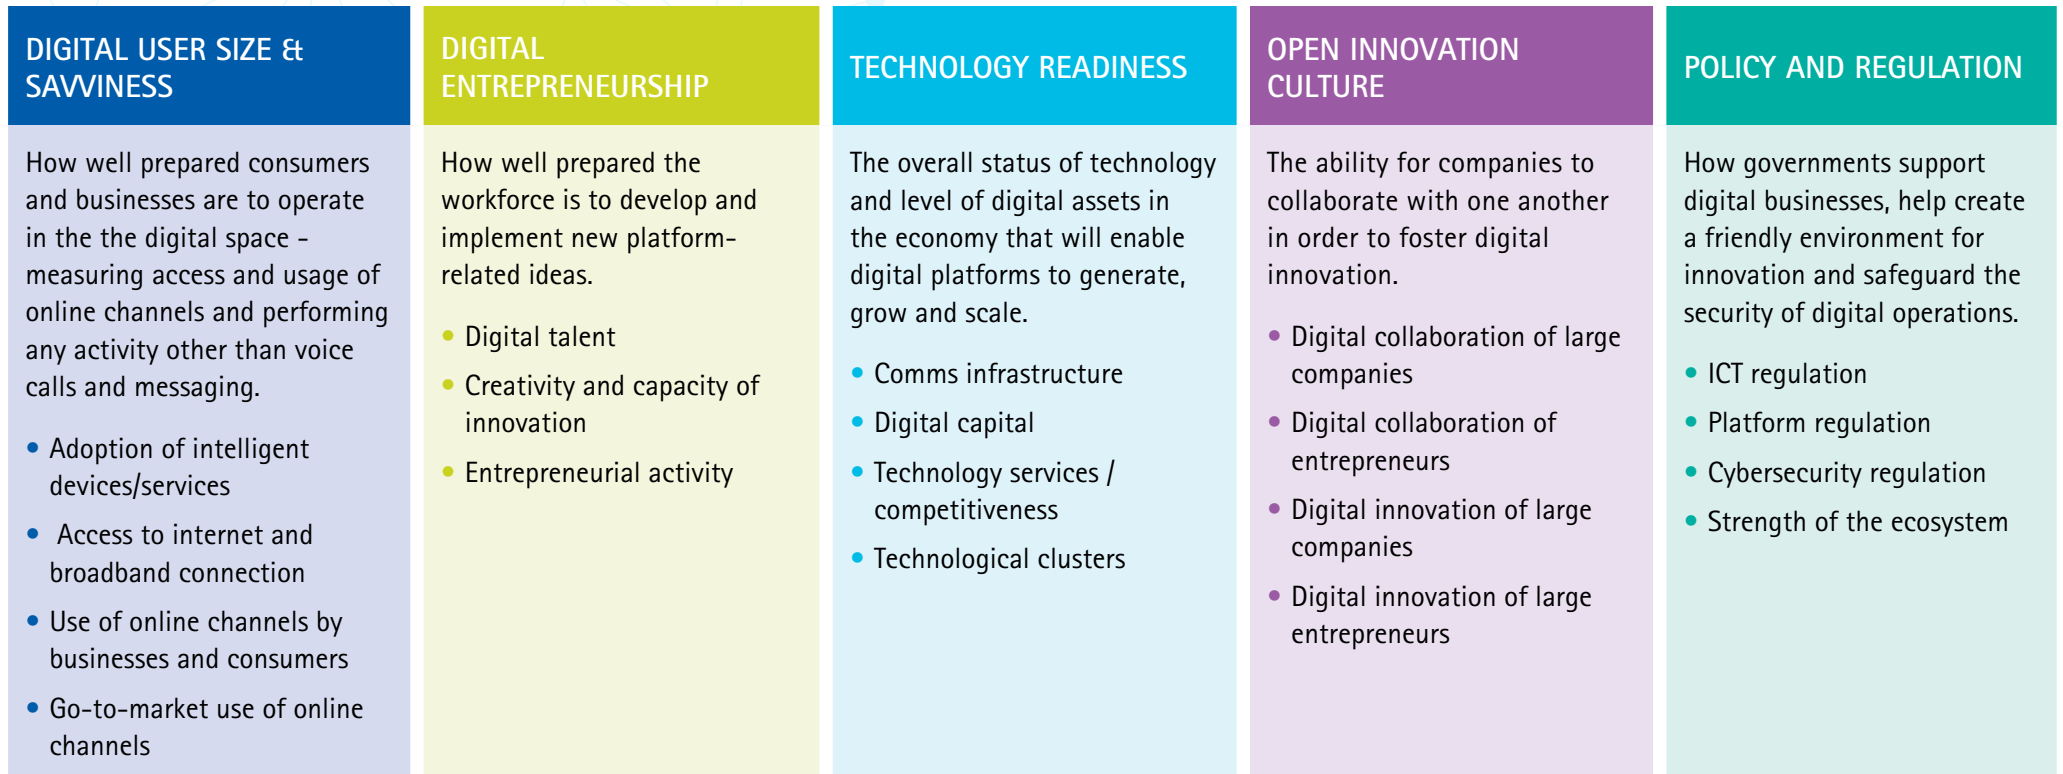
DIGITAL USER SIZE & SAVVINESS

How well prepared consumers and businesses are to operate in the the digital space - measuring access and usage of online channels and performing any activity other than voice calls and messaging.

- Adoption of intelligent devices/services
- Access to internet and broadband connection
- Use of online channels by businesses and consumers
- Go-to-market use of online channels

DIGITAL ENTREPRENEURSHIP

How well prepared the workforce is to develop and implement new platform-related ideas.

- Digital talent
- Creativity and capacity of innovation
- Entrepreneurial activity

TECHNOLOGY READINESS

The overall status of technology and level of digital assets in the economy that will enable digital platforms to generate, grow and scale.

- Comms infrastructure
- Digital capital
- Technology services / competitiveness
- Technological clusters

OPEN INNOVATION CULTURE

The ability for companies to collaborate with one another in order to foster digital innovation.

- Digital collaboration of large companies
- Digital collaboration of entrepreneurs
- Digital innovation of large companies
- Digital innovation of large entrepreneurs

POLICY AND REGULATION

How governments support digital businesses, help create a friendly environment for innovation and safeguard the security of digital operations.

- ICT regulation
- Platform regulation
- Cybersecurity regulation
- Strength of the ecosystem